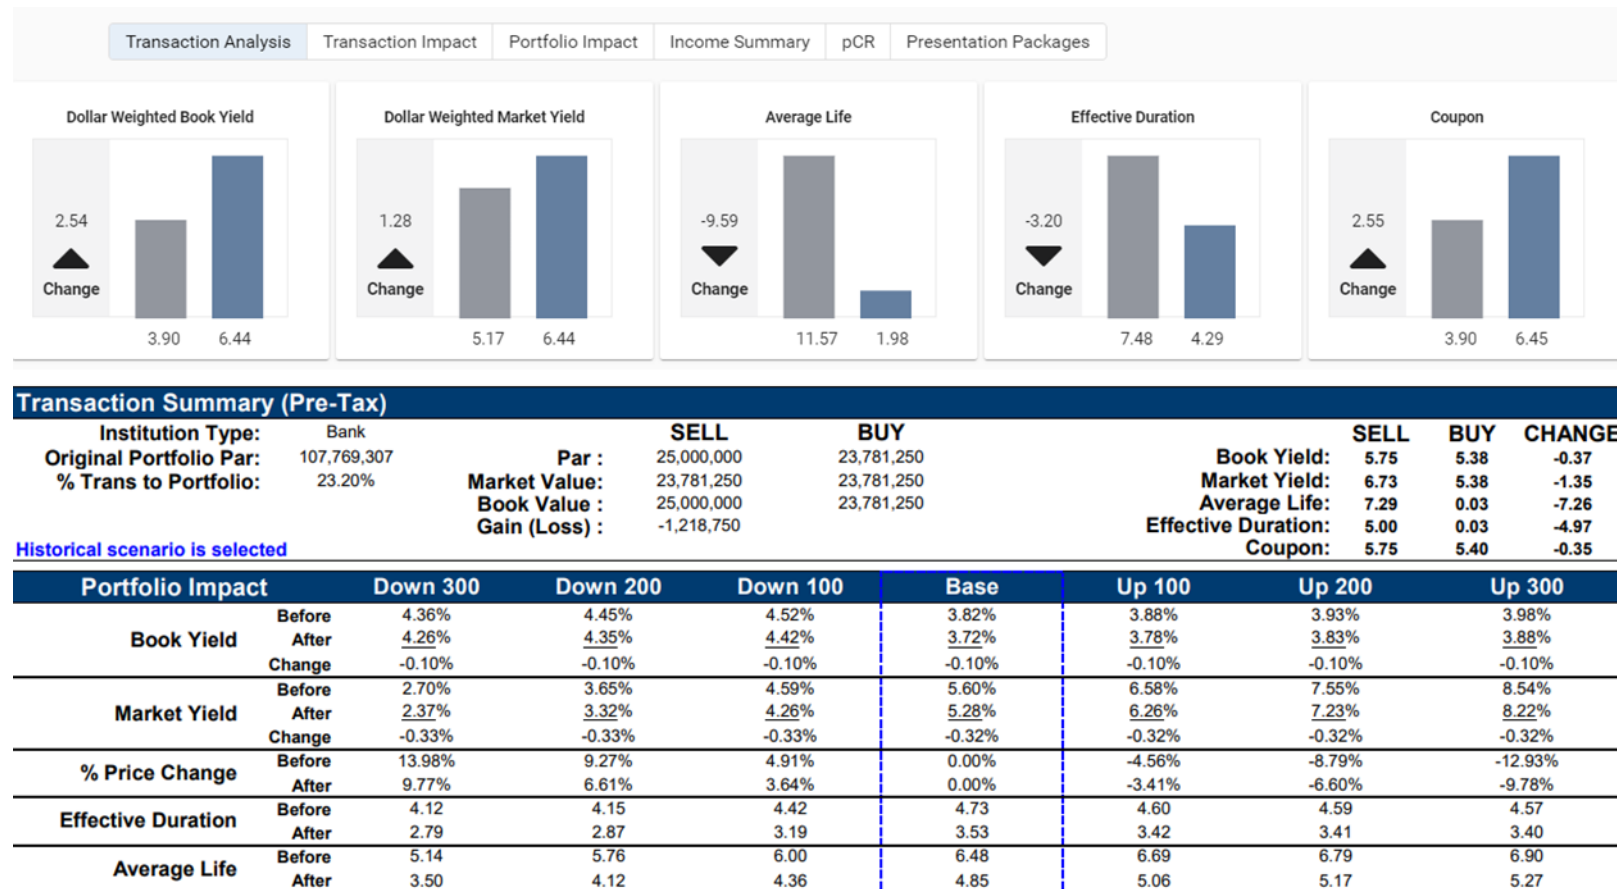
Transaction Analysis Transaction Impact Portfolio Impact Income Summary pCR Presentation Packages

Dollar Weighted Book Yield
2.54
Change
3.90 6.44

Dollar Weighted Market Yield
1.28
Change
5.17 6.44

Average Life
-9.59
Change
11.57 1.98

Effective Duration
-3.20
Change
7.48 4.29

Coupon
2.55
Change
3.90 6.45

Transaction Summary (Pre-Tax)

Institution Type: Bank
Original Portfolio Par: 107,769,307
% Trans to Portfolio: 23.20%

| | SELL | BUY |
|---|---|---|
| Par : | 25,000,000 | 23,781,250 |
| Market Value: | 23,781,250 | 23,781,250 |
| Book Value : | 25,000,000 | 23,781,250 |
| Gain (Loss) : | -1,218,750 | |

| | SELL | BUY | CHANGE |
|---|---|---|---|
| Book Yield: | 5.75 | 5.38 | -0.37 |
| Market Yield: | 6.73 | 5.38 | -1.35 |
| Average Life: | 7.29 | 0.03 | -7.26 |
| Effective Duration: | 5.00 | 0.03 | -4.97 |
| Coupon: | 5.75 | 5.40 | -0.35 |

Historical scenario is selected

| Portfolio Impact | | Down 300 | Down 200 | Down 100 | Base | Up 100 | Up 200 | Up 300 |
|---|---|---|---|---|---|---|---|---|
| Book Yield | Before | 4.36% | 4.45% | 4.52% | 3.82% | 3.88% | 3.93% | 3.98% |
| | After | 4.26% | 4.35% | 4.42% | 3.72% | 3.78% | 3.83% | 3.88% |
| | Change | -0.10% | -0.10% | -0.10% | -0.10% | -0.10% | -0.10% | -0.10% |
| Market Yield | Before | 2.70% | 3.65% | 4.59% | 5.60% | 6.58% | 7.55% | 8.54% |
| | After | 2.37% | 3.32% | 4.26% | 5.28% | 6.26% | 7.23% | 8.22% |
| | Change | -0.33% | -0.33% | -0.33% | -0.32% | -0.32% | -0.32% | -0.32% |
| % Price Change | Before | 13.98% | 9.27% | 4.91% | 0.00% | -4.56% | -8.79% | -12.93% |
| | After | 9.77% | 6.61% | 3.64% | 0.00% | -3.41% | -6.60% | -9.78% |
| Effective Duration | Before | 4.12 | 4.15 | 4.42 | 4.73 | 4.60 | 4.59 | 4.57 |
| | After | 2.79 | 2.87 | 3.19 | 3.53 | 3.42 | 3.41 | 3.40 |
| Average Life | Before | 5.14 | 5.76 | 6.00 | 6.48 | 6.69 | 6.79 | 6.90 |
| | After | 3.50 | 4.12 | 4.36 | 4.85 | 5.06 | 5.17 | 5.27 |